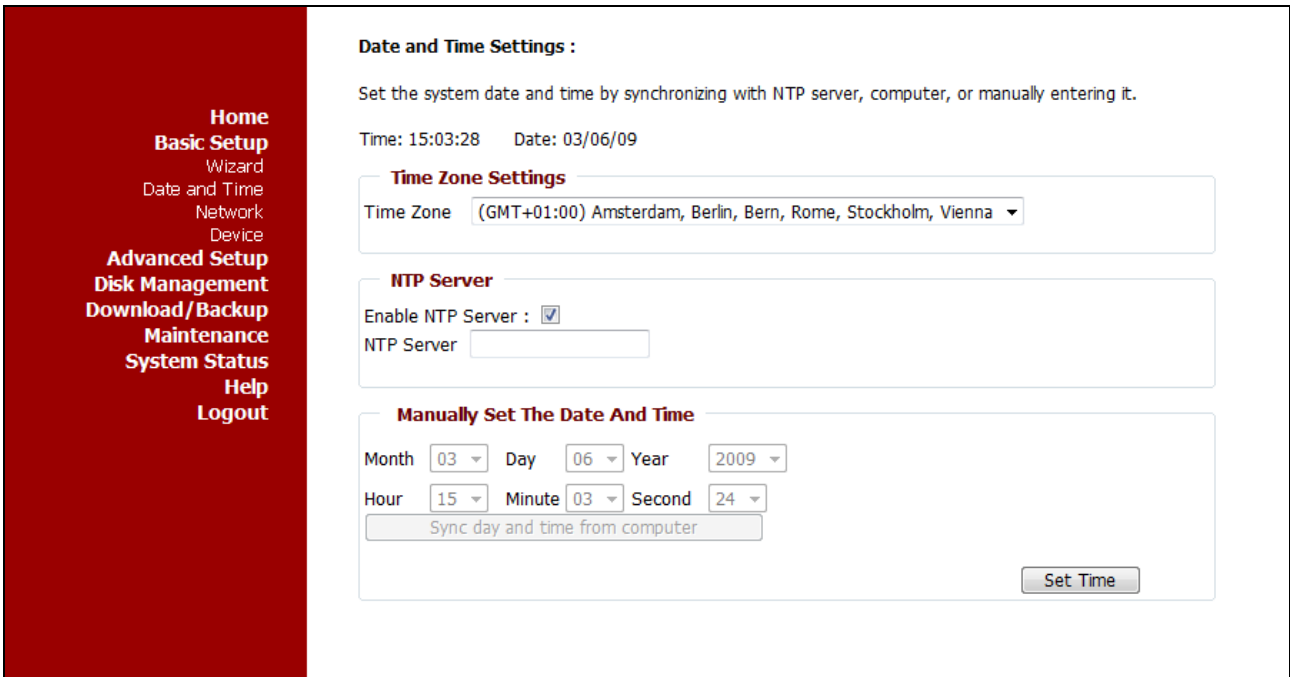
Home
Basic Setup
Wizard
Date and Time
Network
Device
Advanced Setup
Disk Management
Download/Backup
Maintenance
System Status
Help
Logout

Date and Time Settings :

Set the system date and time by synchronizing with NTP server, computer, or manually entering it.

Time: 15:03:28 Date: 03/06/09

Time Zone Settings

Time Zone (GMT+01:00) Amsterdam, Berlin, Bern, Rome, Stockholm, Vienna

NTP Server

Enable NTP Server :
NTP Server

Manually Set The Date And Time

Month 03 Day 06 Year 2009
Hour 15 Minute 03 Second 24
Sync day and time from computer

Set Time